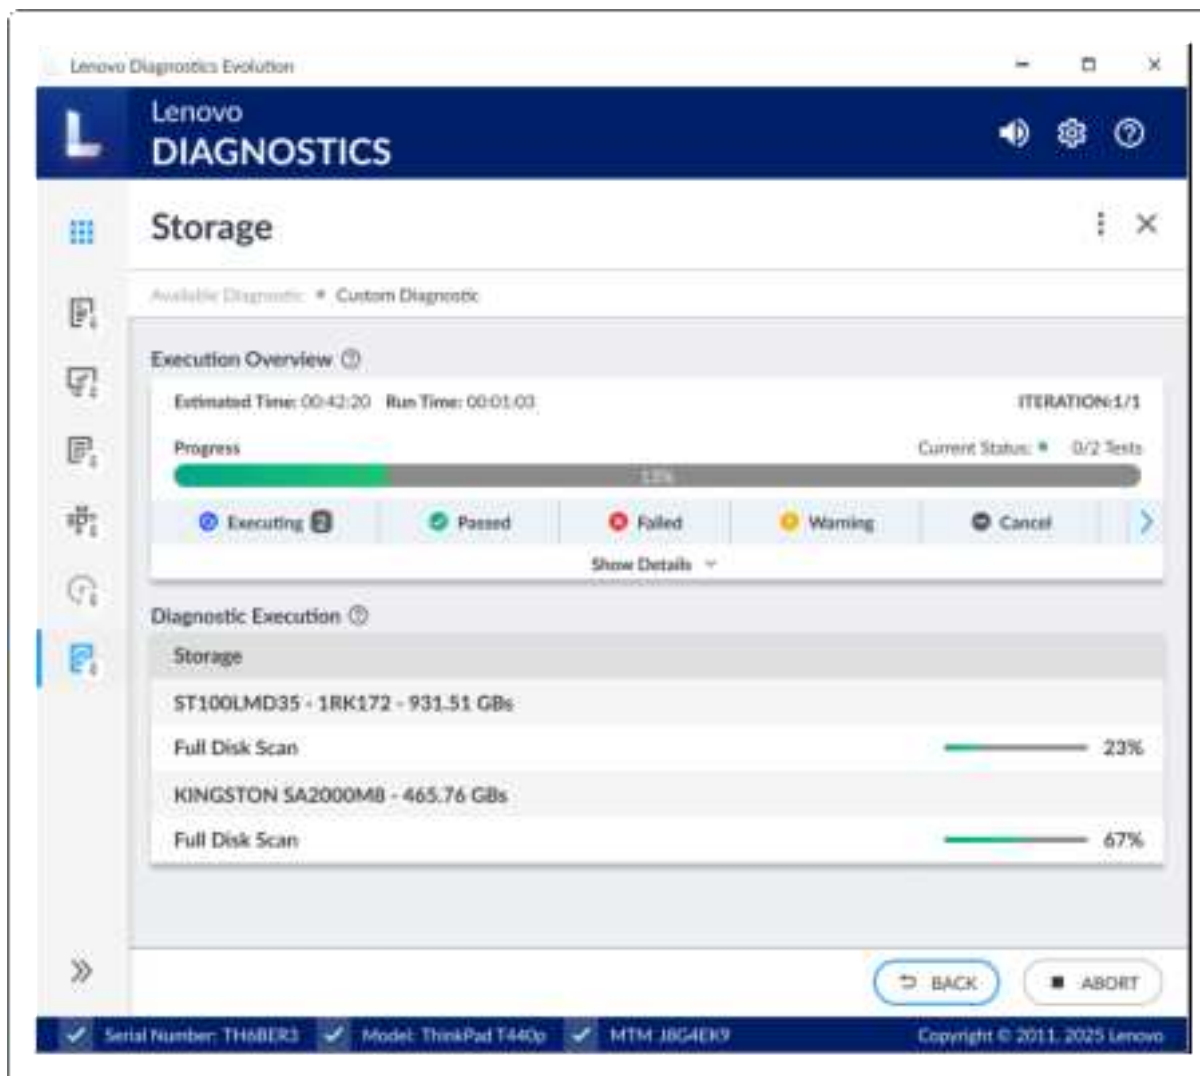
Lenovo Diagnostics Evolution

Lenovo
DIAGNOSTICS

Storage

Available Diagnostic • Custom Diagnostic

Execution Overview

Estimated Time: 00:42:20 Run Time: 00:01:03

ITERATION:1/1

Progress

Current Status: • 0/2 Tests

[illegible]

Executing 2

Passed

Failed

Warning

Cancel

Show Details

Diagnostic Execution

Storage

ST100LMD35 - 1RK172 - 931.51 GBs

Full Disk Scan 23%

KINGSTON SA2000M8 - 465.76 GBs

Full Disk Scan 67%

BACK

ABORT

Serial Number: TH6BER3 Model: ThinkPad T440p MTM 18G4EK9 Copyright © 2011, 2025 Lenovo